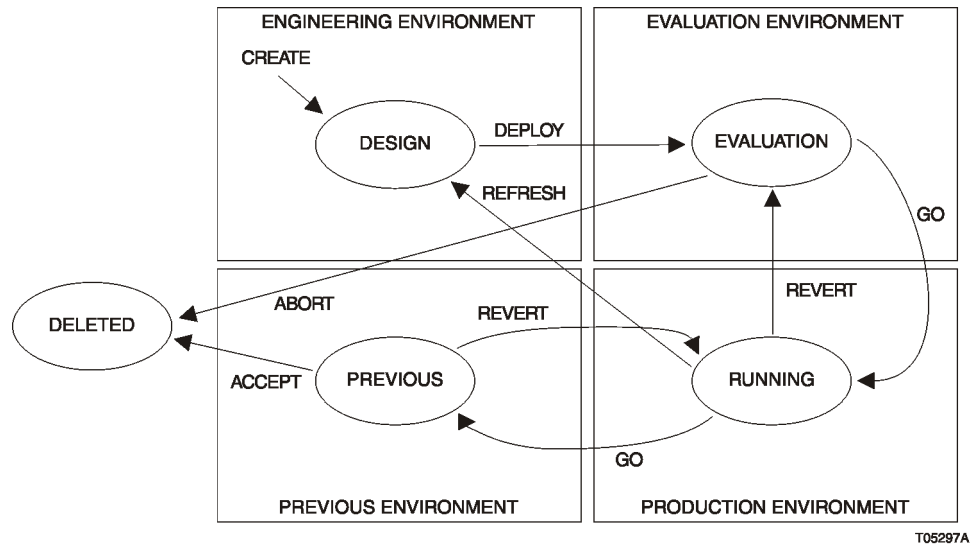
ENGINEERING ENVIRONMENT

CREATE

DESIGN

DEPLOY

REFRESH

EVALUATION ENVIRONMENT

EVALUATION

GO

DELETED

ABORT

REVERT

REVERT

ACCEPT

PREVIOUS

RUNNING

GO

PREVIOUS ENVIRONMENT

PRODUCTION ENVIRONMENT

T05297A